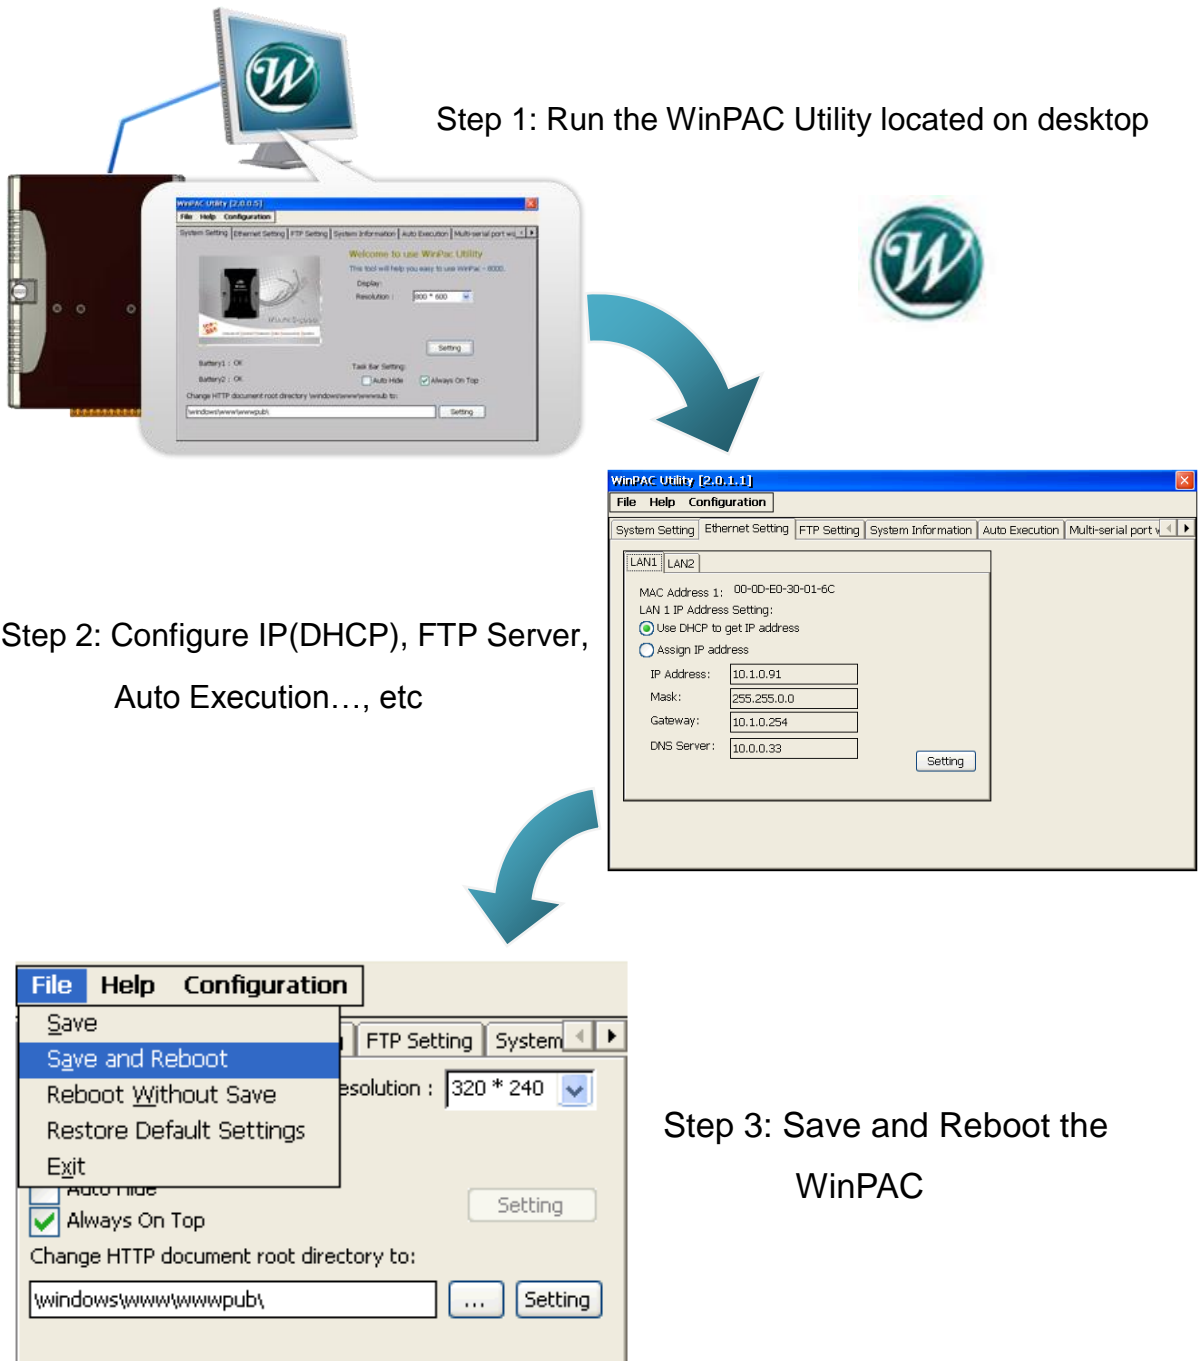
Step 1: Run the WinPAC Utility located on desktop

WinPAC Utility [2.0.0.5]
File Help Configuration
System Setting | Ethernet Setting | FTP Setting | System Information | Auto Execution | Multi-serial port wi
Welcome to use WinPac Utility
Display:
Resolution: 800 * 600
Setting
Battery1 : OK
Battery2 : OK
Task Bar Setting:
Auto Hide
Always On Top
Change HTTP document root directory \windows\www\wwwpub to:
\windows\www\wwwpub\
Setting

Step 2: Configure IP(DHCP), FTP Server, Auto Execution…, etc

WinPAC Utility [2.0.1.1]
File Help Configuration
System Setting | Ethernet Setting | FTP Setting | System Information | Auto Execution | Multi-serial port
LAN1 LAN2
MAC Address 1: 00-0D-E0-30-01-6C
LAN 1 IP Address Setting:
Use DHCP to get IP address
Assign IP address
IP Address: 10.1.0.91
Mask: 255.255.0.0
Gateway: 10.1.0.254
DNS Server: 10.0.0.33
Setting

File Help Configuration
Save
Save and Reboot
Reboot Without Save
Restore Default Settings
Exit
FTP Setting System
esolution : 320 * 240
Auto Hide
Setting
Always On Top
Change HTTP document root directory to:
\windows\www\wwwpub\
...
Setting

Step 3: Save and Reboot the WinPAC